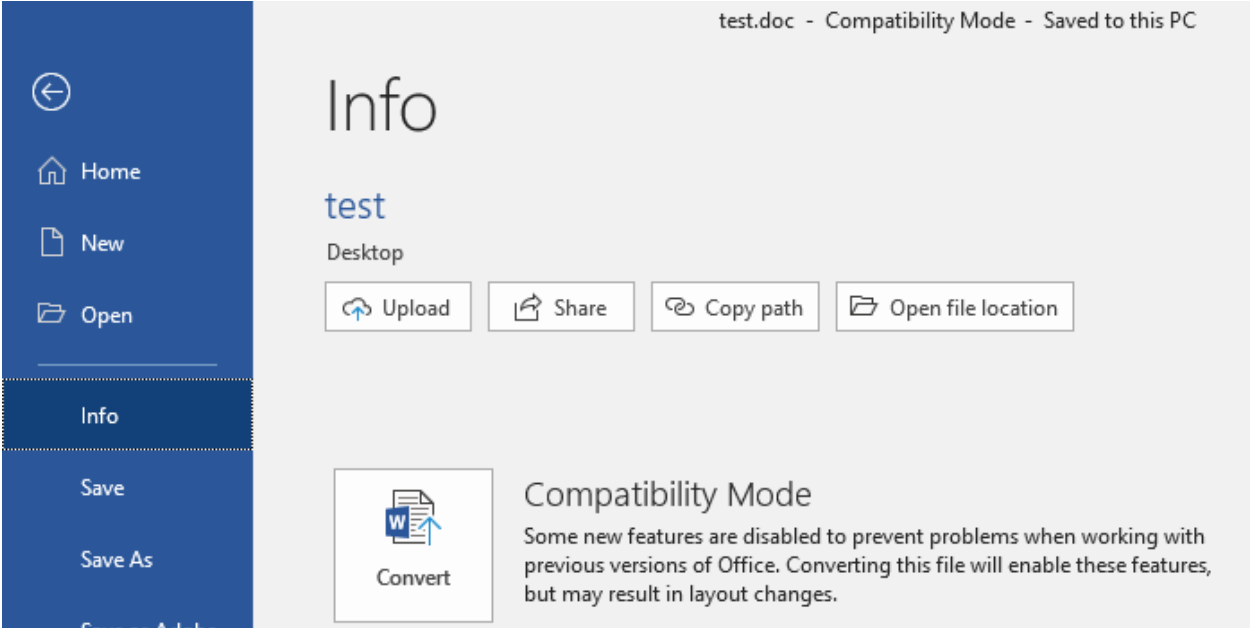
test.doc - Compatibility Mode - Saved to this PC

Home

New

Open

Info

Save

Save As

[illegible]

Info

test

Desktop

Upload

Share

Copy path

Open file location

Convert

Compatibility Mode

Some new features are disabled to prevent problems when working with previous versions of Office. Converting this file will enable these features, but may result in layout changes.